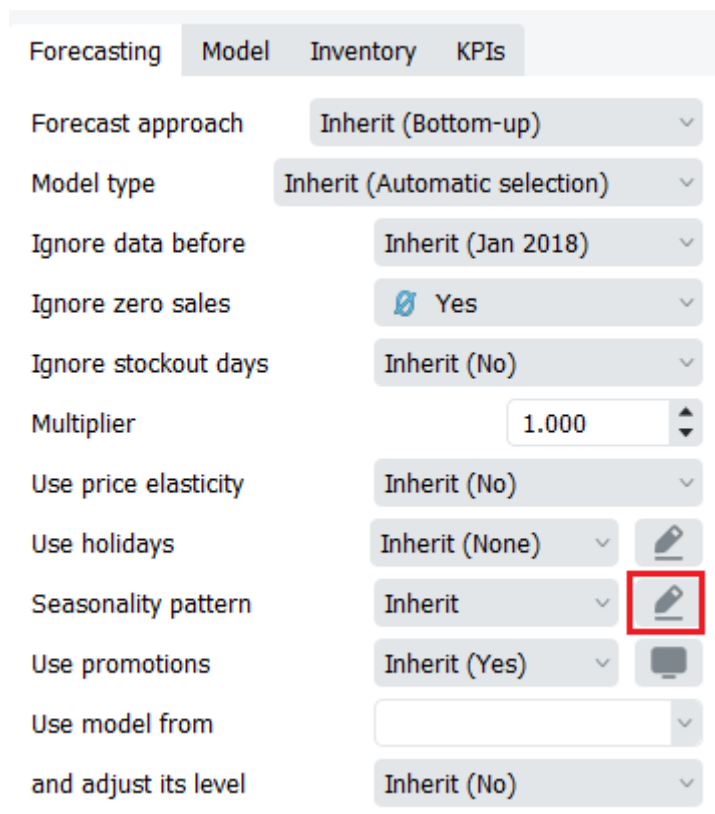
Forecasting Model Inventory KPIs

Forecast approach Inherit (Bottom-up)

Model type Inherit (Automatic selection)

Ignore data before Inherit (Jan 2018)

Ignore zero sales Yes

Ignore stockout days Inherit (No)

Multiplier 1.000

Use price elasticity Inherit (No)

Use holidays Inherit (None)

Seasonality pattern Inherit

Use promotions Inherit (Yes)

Use model from

and adjust its level Inherit (No)